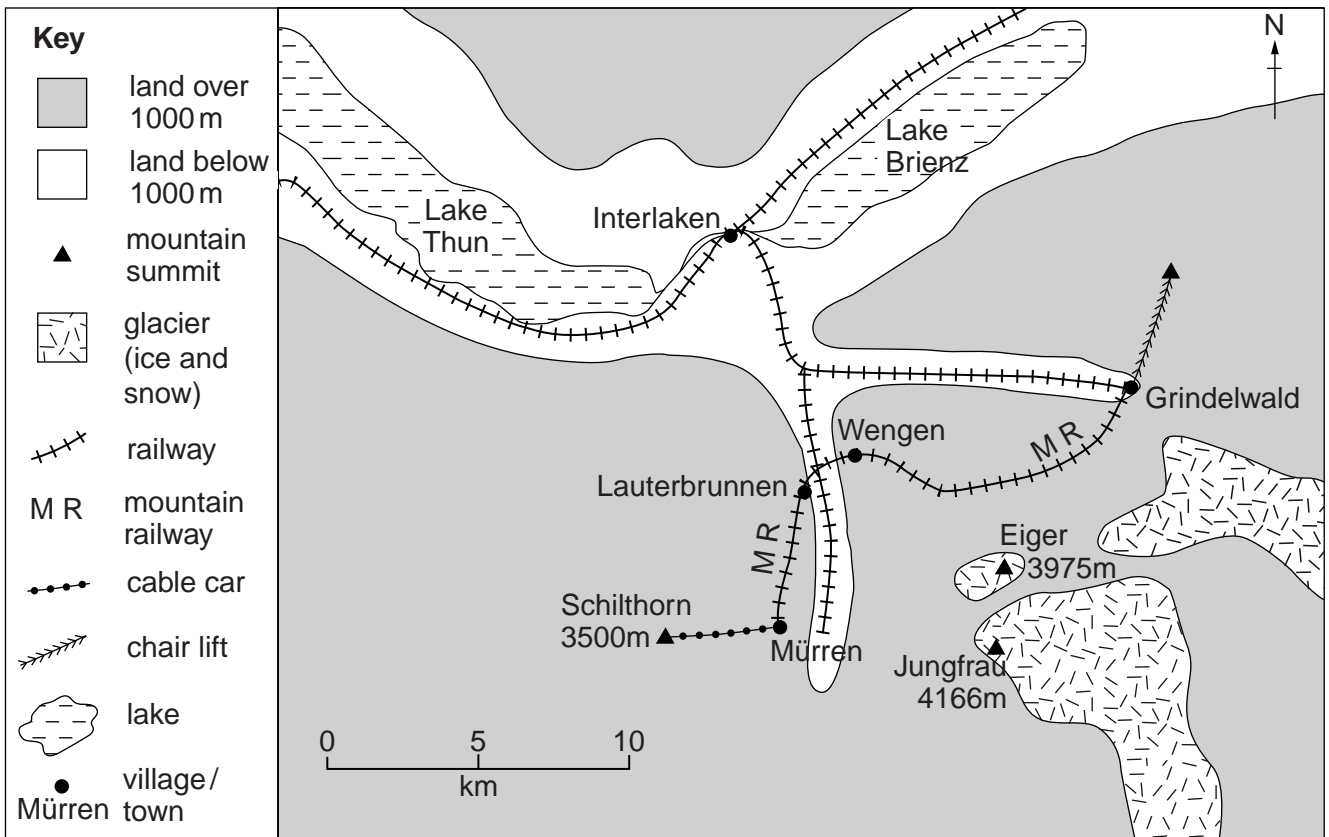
Key

land over 1000 m

land below 1000 m

mountain summit

glacier (ice and snow)

railway

M R mountain railway

cable car

chair lift

lake

Mürren village / town

N

Lake Brienz

Lake Thun

Interlaken

Grindelwald

Wengen

M R

Lauterbrunnen

M R

Eiger 3975m

Schilthorn 3500m

Mürren

Jungfrau 4166m

0 5 10

km